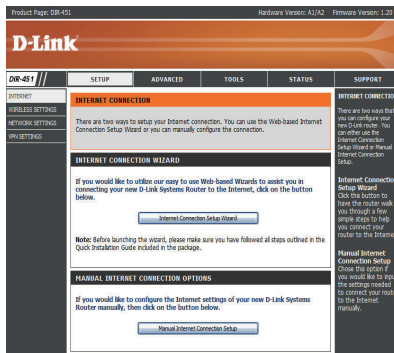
Product Page: DIR-451 Hardware Version: A1/A2 Firmware Version: 1.20

D-Link

DIR-451

SETUP ADVANCED TOOLS STATUS SUPPORT

INTERNET
WIRELESS SETTINGS
NETWORK SETTINGS
VPN SETTINGS

INTERNET CONNECTION

There are two ways to setup your Internet connection. You can use the Web-based Internet Connection Setup Wizard or you can manually configure the connection.

INTERNET CONNECTION WIZARD

If you would like to utilize our easy to use Web-based Wizards to assist you in connecting your new D-Link Systems Router to the Internet, click on the button below.

Internet Connection Setup Wizard

Note: Before launching the wizard, please make sure you have followed all steps outlined in the Quick Installation Guide included in the package.

MANUAL INTERNET CONNECTION OPTIONS

If you would like to configure the Internet settings of your new D-Link Systems Router manually, then click on the button below.

Manual Internet Connection Setup

INTERNET CONNECTION

There are two ways that you can configure your new D-Link router. You can either use the Internet Connection Setup Wizard or Manual Internet Connection Setup.

Internet Connection Setup Wizard
Click this button to have the router walk you through a few simple steps to help you connect your router to the Interne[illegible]

Manual Internet Connection Setup
Chose this option if you would like to inpu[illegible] the settings needed to connect your rout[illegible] to the Internet manually.